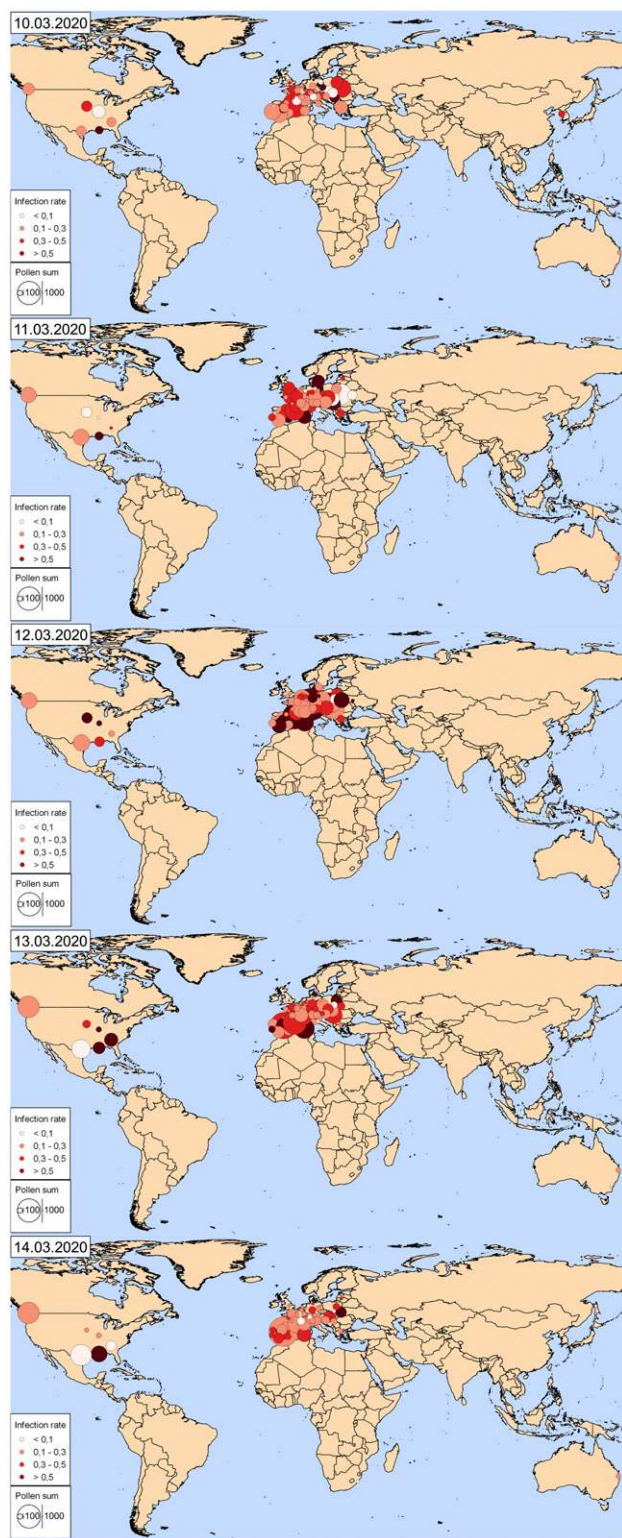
10.03.2020

Infection rate
< 0,1
0,1 - 0,3
0,3 - 0,5
> 0,5

Pollen sum
100 1000

11.03.2020

Infection rate
< 0,1
0,1 - 0,3
0,3 - 0,5
> 0,5

Pollen sum
100 1000

12.03.2020

Infection rate
< 0,1
0,1 - 0,3
0,3 - 0,5
> 0,5

Pollen sum
100 1000

13.03.2020

Infection rate
< 0,1
0,1 - 0,3
0,3 - 0,5
> 0,5

Pollen sum
100 1000

14.03.2020

Infection rate
< 0,1
0,1 - 0,3
0,3 - 0,5
> 0,5

Pollen sum
100 1000